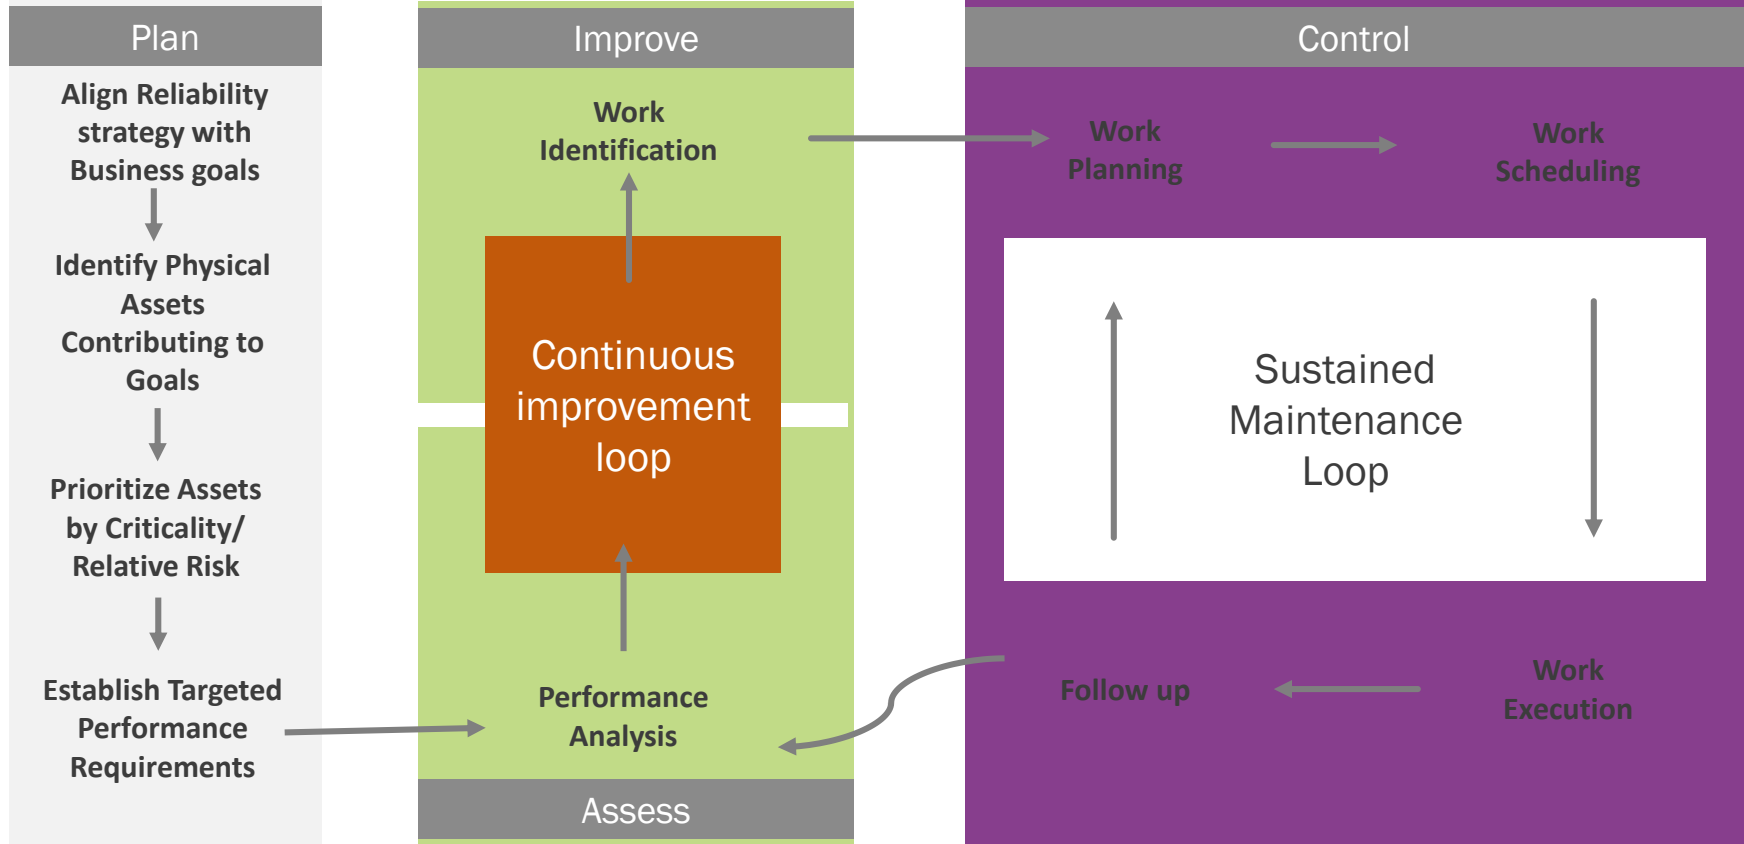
Plan

Align Reliability strategy with Business goals

Identify Physical Assets Contributing to Goals

Prioritize Assets by Criticality/ Relative Risk

Establish Targeted Performance Requirements

Improve

Work Identification

Continuous improvement loop

Performance Analysis

Assess

Control

Work Planning

Work Scheduling

Sustained Maintenance Loop

Follow up

Work Execution